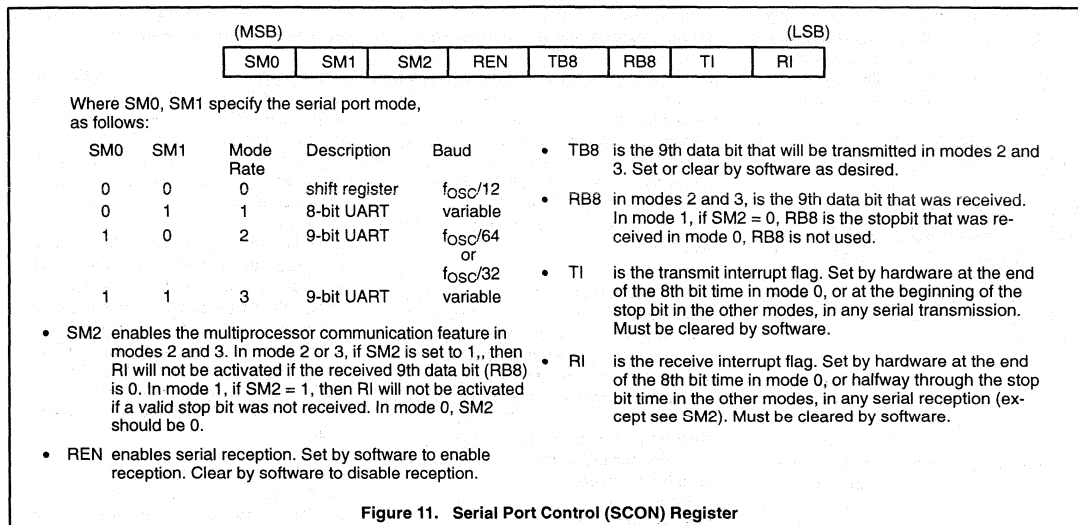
(MSB) (LSB)

| SM0 | SM1 | SM2 | REN | TB8 | RB8 | TI | RI |
|---|---|---|---|---|---|---|---|

Where SM0, SM1 specify the serial port mode, as follows:

| SM0 | SM1 | Mode Rate | Description | Baud |
|---|---|---|---|---|
| 0 | 0 | 0 | shift register | $f_{OSC}/12$ |
| 0 | 1 | 1 | 8-bit UART | variable |
| 1 | 0 | 2 | 9-bit UART | $f_{OSC}/64$ or $f_{OSC}/32$ |
| 1 | 1 | 3 | 9-bit UART | variable |

• SM2 enables the multiprocessor communication feature in modes 2 and 3. In mode 2 or 3, if SM2 is set to 1,, then RI will not be activated if the received 9th data bit (RB8) is 0. In mode 1, if SM2 = 1, then RI will not be activated if a valid stop bit was not received. In mode 0, SM2 should be 0.

• REN enables serial reception. Set by software to enable reception. Clear by software to disable reception.

• TB8 is the 9th data bit that will be transmitted in modes 2 and 3. Set or clear by software as desired.

• RB8 in modes 2 and 3, is the 9th data bit that was received. In mode 1, if SM2 = 0, RB8 is the stopbit that was received in mode 0, RB8 is not used.

• TI is the transmit interrupt flag. Set by hardware at the end of the 8th bit time in mode 0, or at the beginning of the stop bit in the other modes, in any serial transmission. Must be cleared by software.

• RI is the receive interrupt flag. Set by hardware at the end of the 8th bit time in mode 0, or halfway through the stop bit time in the other modes, in any serial reception (except see SM2). Must be cleared by software.

Figure 11. Serial Port Control (SCON) Register